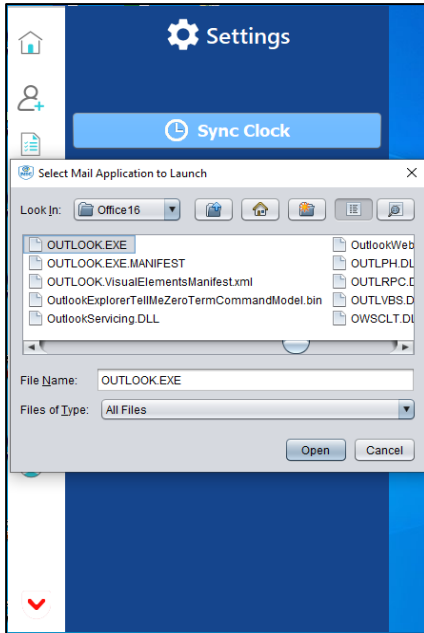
Settings

Sync Clock

Select Mail Application to Launch

Look In: Office16

OUTLOOK.EXE
OUTLOOK.EXE.MANIFEST
OUTLOOK.VisualElementsManifest.xml
OutlookExplorerTellMeZeroTermCommandModel.bin
OutlookServicing.DLL

OutlookWeb
OUTLPH.DL
OUTLRPC.DL
OUTLVBS.DL
OWSCLT.DL

File Name: OUTLOOK.EXE

Files of Type: All Files

Open
Cancel